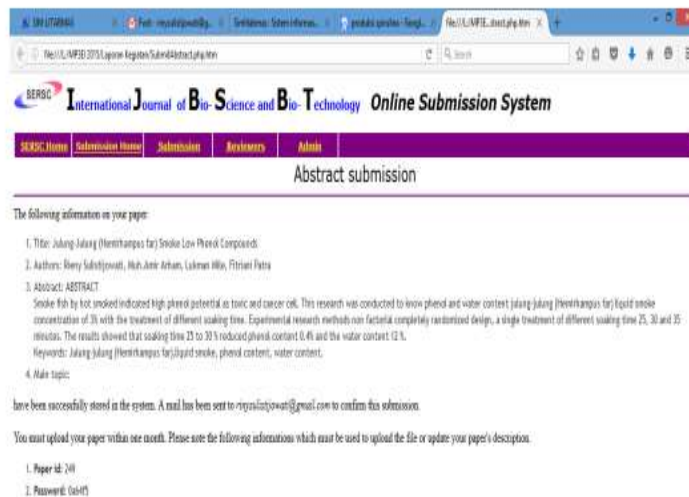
SERSC International Journal of Bio-Science and Bio-Technology Online Submission System

SERSC Home | Submission Home | Submission | Reviewers | Admin

Abstract submission

The following information on your paper:

1. Title: Julung-Julung (Hemirhampus far) Smoke Low Phenol Compounds
2. Authors: Rieny Sulistijowati, Muh.Amir Arham, Lukman Mile, Fitriani Patra
3. Abstract: ABSTRACT
Smoke fish by hot smoked indicated high phenol potential as toxic and cancer cell. This research was conducted to know phenol and water content julung-julung (Hemirhampus far) liquid smoke concentration of 3% with the treatment of different soaking time. Experimental research methods non factorial completely randomized design, a single treatment of different soaking time 25, 30 and 35 minutes. The results showed that soaking time 25 to 30 % reduced phenol content 0.4% and the water content 12 %.
Keywords: Julung-julung (Hemirhampus far),liquid smoke, phenol content, water content.
4. Main topic:

have been successfully stored in the system. A mail has been sent to rienysulistijowati@gmail.com to confirm this submission.

You must upload your paper within one month. Please note the following informations which must be used to upload the file or update your paper's description.

1. Paper id: 249
2. Password: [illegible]